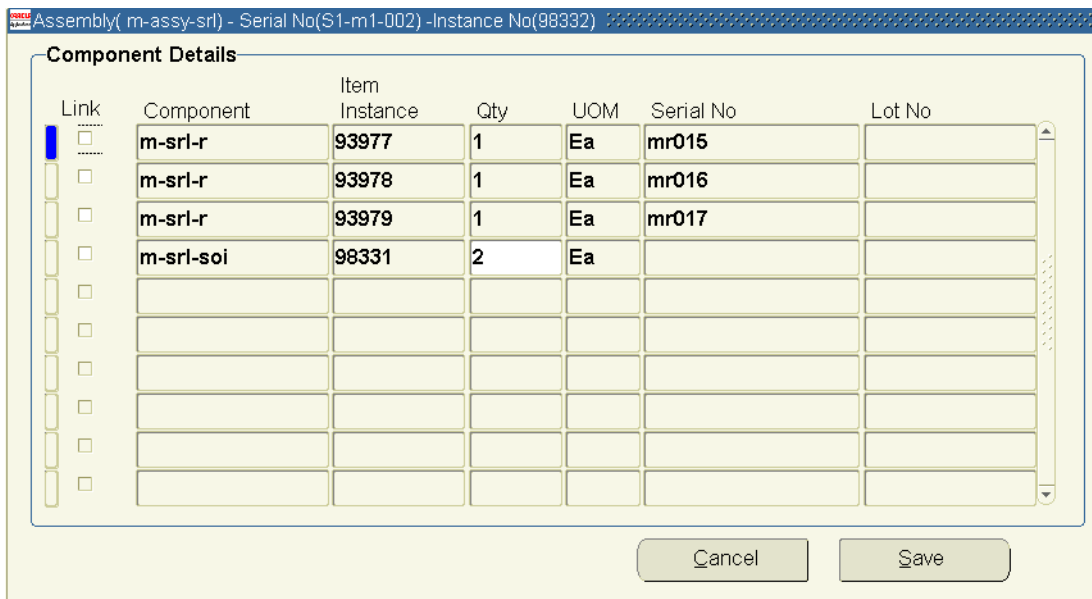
Assembly( m-assy-srl) - Serial No(S1-m1-002) -Instance No(98332)

Component Details

| Link | Component | Item Instance | Qty | UOM | Serial No | Lot No |
|---|---|---|---|---|---|---|
| | m-srl-r | 93977 | 1 | Ea | mr015 | |
| | m-srl-r | 93978 | 1 | Ea | mr016 | |
| | m-srl-r | 93979 | 1 | Ea | mr017 | |
| | m-srl-soi | 98331 | 2 | Ea | | |
| | | | | | | |
| | | | | | | |
| | | | | | | |
| | | | | | | |
| | | | | | | |
| | | | | | | |

Cancel Save